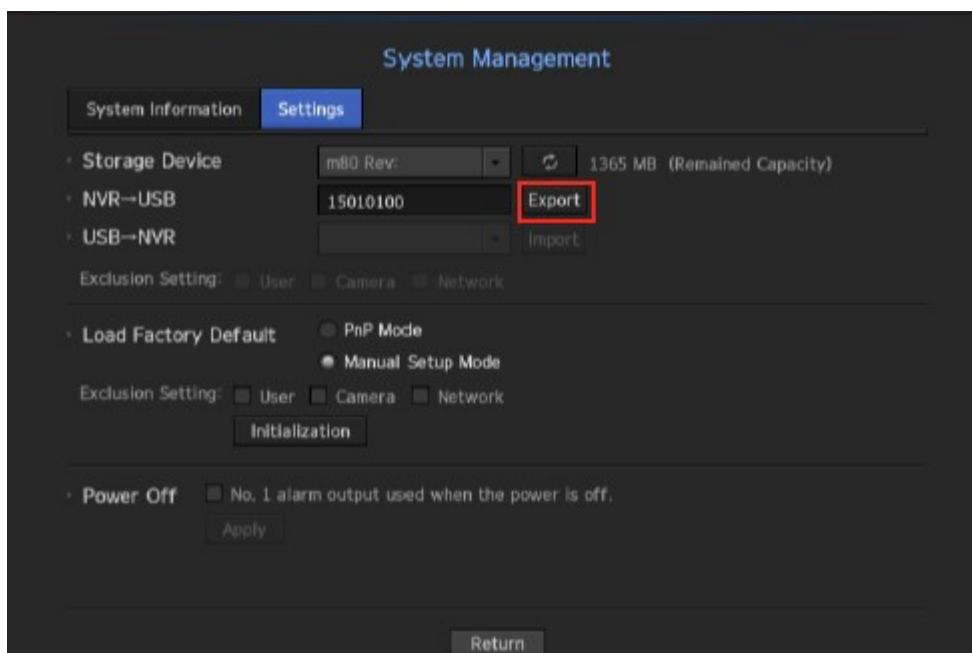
System Management

System Information Settings

Storage Device m80 Rev: 1365 MB (Remained Capacity)

NVR→USB 15010100 Export

USB→NVR Import

Exclusion Setting: User Camera Network

Load Factory Default PnP Mode

Manual Setup Mode

Exclusion Setting: User Camera Network

Initialization

Power Off No. 1 alarm output used when the power is off.

Apply

Return